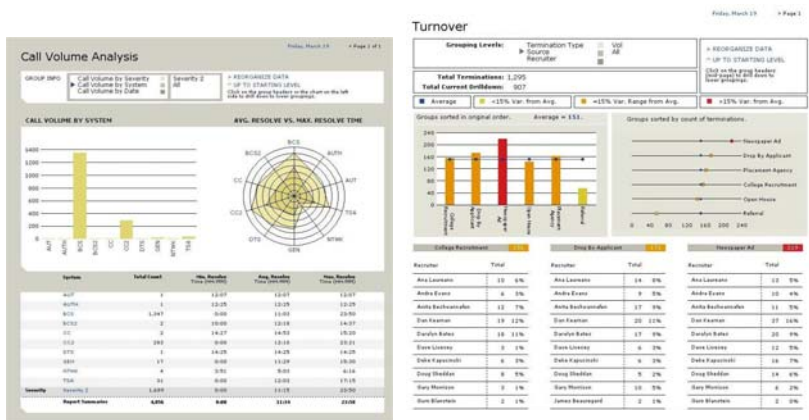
Call Volume Analysis

Friday, March 19 • Page 1 of 1

GROUP INFO
Call Volume by Severity
Call Volume by System
Call Volume by Date
Severity 2
All
> REORGANIZE DATA
^ UP TO STARTING LEVEL

CALL VOLUME BY SYSTEM

AVG. RESOLVE VS. MAX. RESOLVE TIME

1400
1200
1000
800
600
400
200
0

AUT
AUTH
BCS
BCS2
CC
CC2
DTS
GEN
NTWK
TSA

BCS
AUTH
AUT
TSA
NTWK
GEN
DTS
CC2
CC
BCS2

| System | Total Count | Min. Resolve | Avg. Resolve | Max. Resolve |
|---|---|---|---|---|
| AUT | 1 | 12:07 | 12:07 | 12:07 |
| AUTH | 1 | 12:25 | 12:25 | 12:25 |
| BCS | 1,347 | 0:00 | 11:03 | 23:50 |
| BCS2 | 2 | 10:00 | 12:18 | 14:37 |
| CC | 2 | 14:27 | 14:53 | 15:20 |
| CC2 | 293 | 0:00 | 12:16 | 23:21 |
| DTS | 1 | 14:25 | 14:25 | 14:25 |
| GEN | 17 | 0:00 | 11:29 | 15:30 |
| NTWK | 4 | 3:51 | 9:03 | 6:16 |
| TSA | 31 | 0:00 | 12:03 | 17:15 |
| Severity 2 | 1,699 | 0:00 | 11:19 | 23:50 |
| Report Summaries | 4,056 | 0:00 | 11:19 | 23:58 |

Turnover

Friday, March 19 • Page 1

Grouping Levels: Termination Type Vol, Source All, Recruiter

Total Terminations: 1,295
Total Current Drilldown: 907

> REORGANIZE DATA
^ UP TO STARTING LEVEL

Average | <15% Var. from Avg. | ±15% Var. Range from Avg. | >15% Var. from Avg.

Groups sorted in original order. Average = 151.

Groups sorted by count of terminations.

240
200
160
120
80
40
0

College Recruitment
Drop By Applicant
Newspaper Ad
Open House
Placement Agency
Referral

Newspaper Ad
Drop By Applicant
Placement Agency
College Recruitment
Open House
Referral

0 40 80 120 160 200 240

College Recruitment 133

| Recruiter | Total | |
|---|---|---|
| Ana Laumann | 13 | 6% |
| Andra Evans | 4 | 3% |
| Anita Bachwanafan | 12 | 7% |
| Dan Kearnan | 19 | 12% |
| Darelyn Bates | 18 | 11% |
| Dave Livesey | 3 | 1% |
| Deba Kapocinski | 6 | 3% |
| Doug Sheddan | 8 | 5% |
| Gary Morrison | 3 | 1% |
| Gum Blanstein | 3 | 1% |

Drop By Applicant 161

| Recruiter | Total | |
|---|---|---|
| Ana Laumann | 14 | 8% |
| Andra Evans | 9 | 5% |
| Anita Bachwanafan | 17 | 9% |
| Dan Kearnan | 20 | 11% |
| Darelyn Bates | 17 | 9% |
| Dave Livesey | 6 | 3% |
| Deba Kapocinski | 6 | 3% |
| Doug Sheddan | 5 | 2% |
| Gary Morrison | 10 | 5% |
| James Beauregard | 2 | 1% |

Newspaper Ad 229

| Recruiter | Total | |
|---|---|---|
| Ana Laumann | 12 | 5% |
| Andra Evans | 11 | 4% |
| Anita Bachwanafan | 19 | 8% |
| Dan Kearnan | 37 | 16% |
| Darelyn Bates | 20 | 8% |
| Dave Livesey | 12 | 5% |
| Deba Kapocinski | 14 | 6% |
| Doug Sheddan | 20 | 8% |
| Gary Morrison | 6 | 2% |
| Gum Blanstein | 3 | 1% |